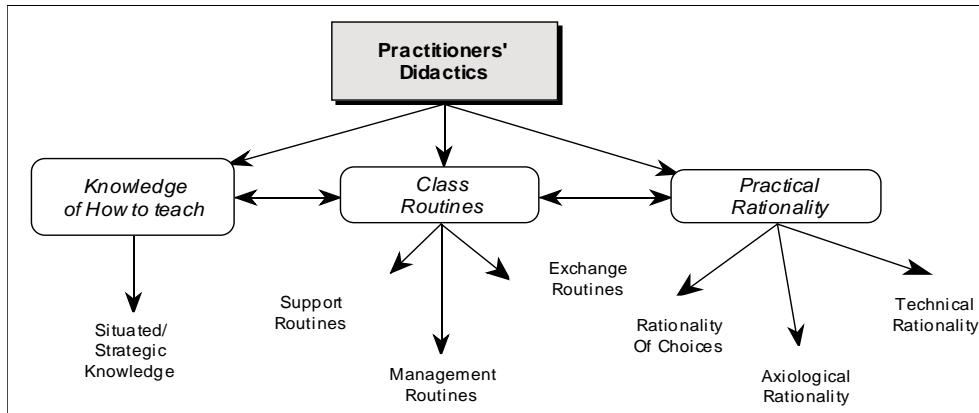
Practitioners' Didactics

Knowledge of How to teach

Class Routines

Practical Rationality

Situated/ Strategic Knowledge

Support Routines

Management Routines

Exchange Routines

Rationality Of Choices

Axiological Rationality

Technical Rationality